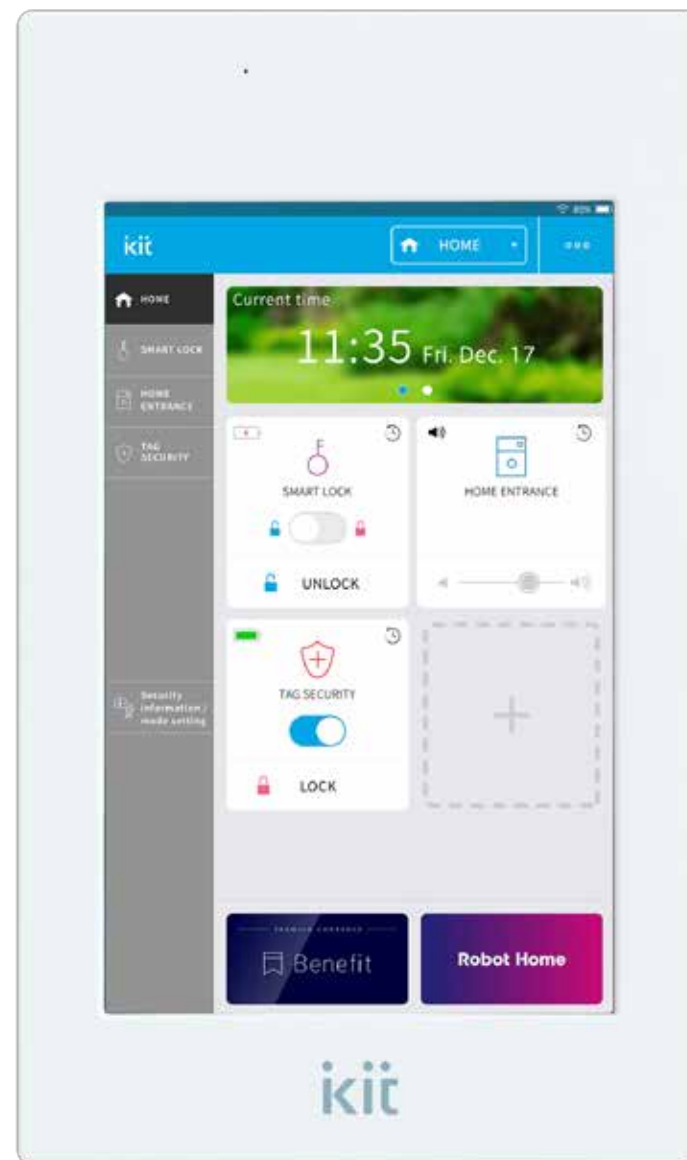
kit

HOME

HOME

SMART LOCK

HOME ENTRANCE

TAG SECURITY

Security information / mode setting

Current time

11:35 Fri. Dec. 17

SMART LOCK

UNLOCK

HOME ENTRANCE

TAG SECURITY

LOCK

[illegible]

Benefit

Robot Home

kit